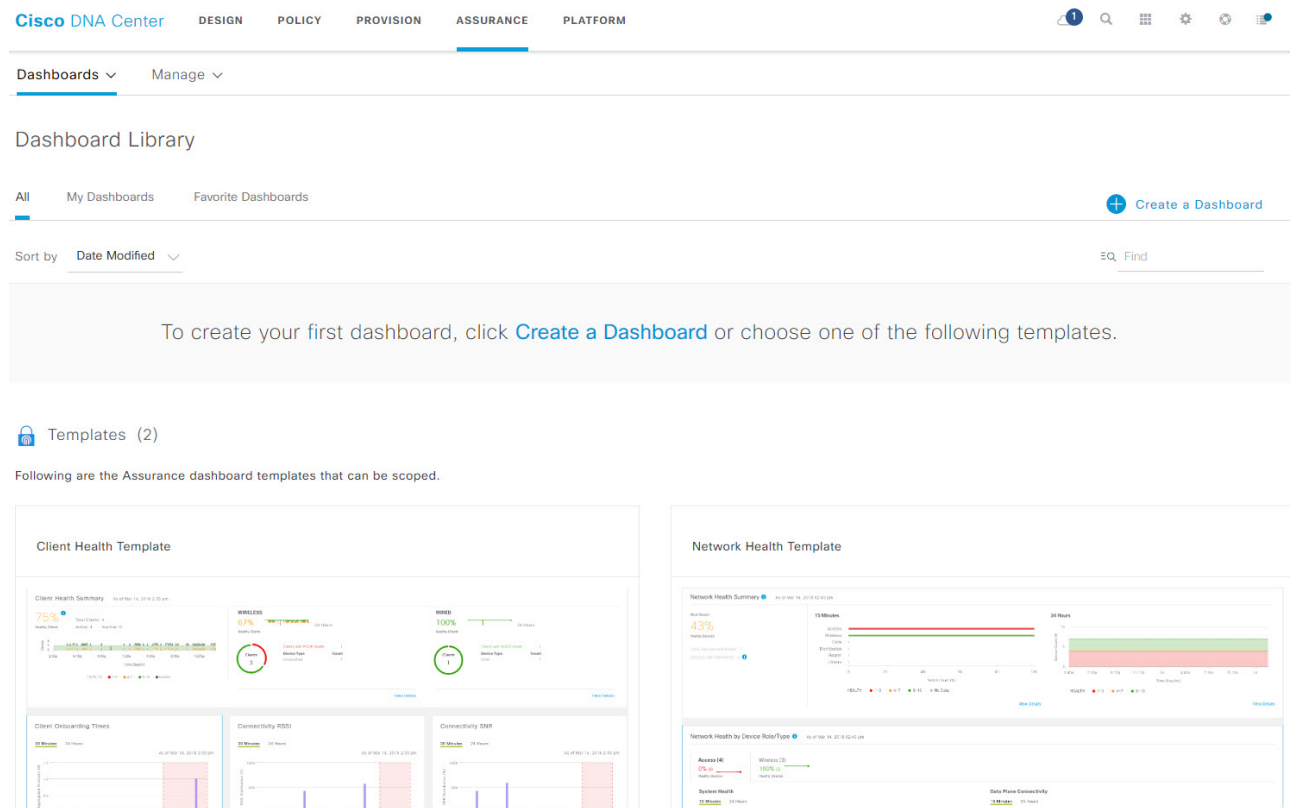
Cisco DNA Center DESIGN POLICY PROVISION ASSURANCE PLATFORM

1

Dashboards Manage

Dashboard Library

All My Dashboards Favorite Dashboards

Create a Dashboard

Sort by Date Modified

Find

To create your first dashboard, click Create a Dashboard or choose one of the following templates.

Templates (2)

Following are the Assurance dashboard templates that can be scoped.

Client Health Template

Client Health Summary

75%

WIRELESS

67%

WIRED

100%

Client Onboarding Times

Connectivity RSSI

Connectivity SNR

Network Health Template

Network Health Summary

43%

15 Minutes

24 Hours

Network Health by Device Role/Type

Access (4)

Wireless (3)

System Health

Data Plane Connectivity